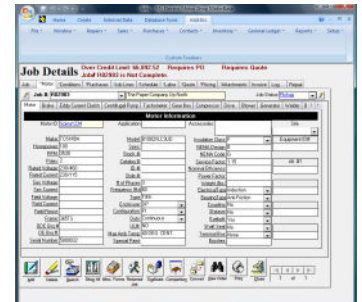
Home Outlook External Data Database Tools Add-Ins

File Window Repairs Sales Purchases Contacts Inventory General Ledger Reports Setup

Custom Toolbars

Job Details

Over Credit Limit $8,392.52   Requires PO   Requires Quote
Job# F87983 is Not Complete

Job Motor Conditions Purchases Job Lines Schedule Tasks Quote Pricing Attachments Invoice Log Repair

Job # F87983

Motor Brake Eddy Current Clutch Centrifugal Pump Tachometer Gear Box Compressor Drive Blower Generator Welder

Motor Information

Motor ID
Application
Accessories
Site
Make
Model
Insulation Class
Equipment ID
Horsepower
Serial
NEMA Design
RPM
Frame
NEMA Code
Phase
Catalog
Service Factor
Rated Voltage
Enclosure
Nominal Efficiency
Rated Current
Power Factor
Sec Voltage
Type
Weight lbs
Sec Current
Electrical Conn
Field Voltage
Bearing Type
Field Current
Config
Field Amps
Duty
Cycles
Continuous
Stator
Poles
ODE Brg
Temp Rise
OE Brg
Max Amb Temp
Serial Number
Special Paint
Terminal Box

Edit Delete Dupl Print Search Find Help